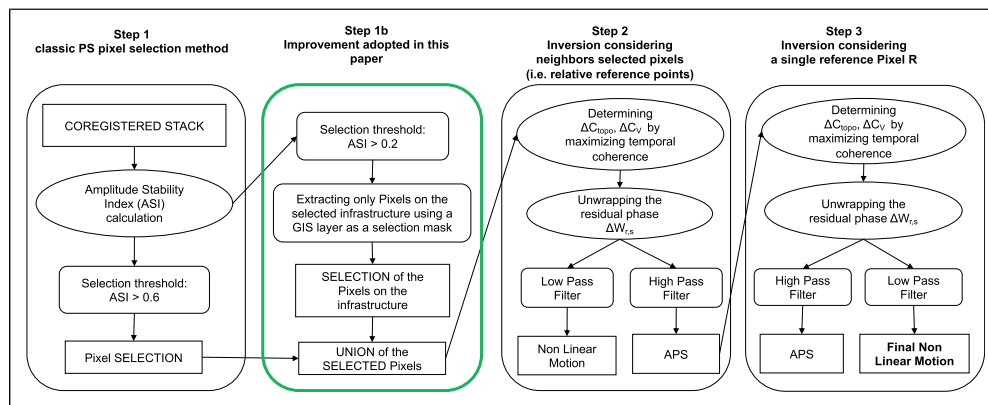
Step 1
classic PS pixel selection method

COREGISTERED STACK

Amplitude Stability Index (ASI) calculation

Selection threshold: ASI > 0.6

Pixel SELECTION

Step 1b
Improvement adopted in this paper

Selection threshold: ASI > 0.2

Extracting only Pixels on the selected infrastructure using a GIS layer as a selection mask

SELECTION of the Pixels on the infrastructure

UNION of the SELECTED Pixels

Step 2
Inversion considering neighbors selected pixels (i.e. relative reference points)

Determining $\Delta C_{topo}$, $\Delta C_{V}$ by maximizing temporal coherence

Unwrapping the residual phase $\Delta W_{r,s}$

Low Pass Filter

High Pass Filter

Non Linear Motion

APS

Step 3
Inversion considering a single reference Pixel R

Determining $\Delta C_{topo}$, $\Delta C_{V}$ by maximizing temporal coherence

Unwrapping the residual phase $\Delta W_{r,s}$

High Pass Filter

Low Pass Filter

APS

Final Non Linear Motion